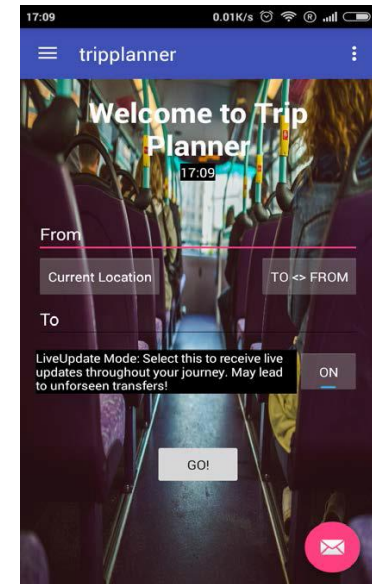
17:09 0.01K/s

tripplanner

Welcome to Trip Planner
17:09

From

Current Location

TO <> FROM

To

LiveUpdate Mode: Select this to receive live updates throughout your journey. May lead to unforseen transfers!

ON

GO!